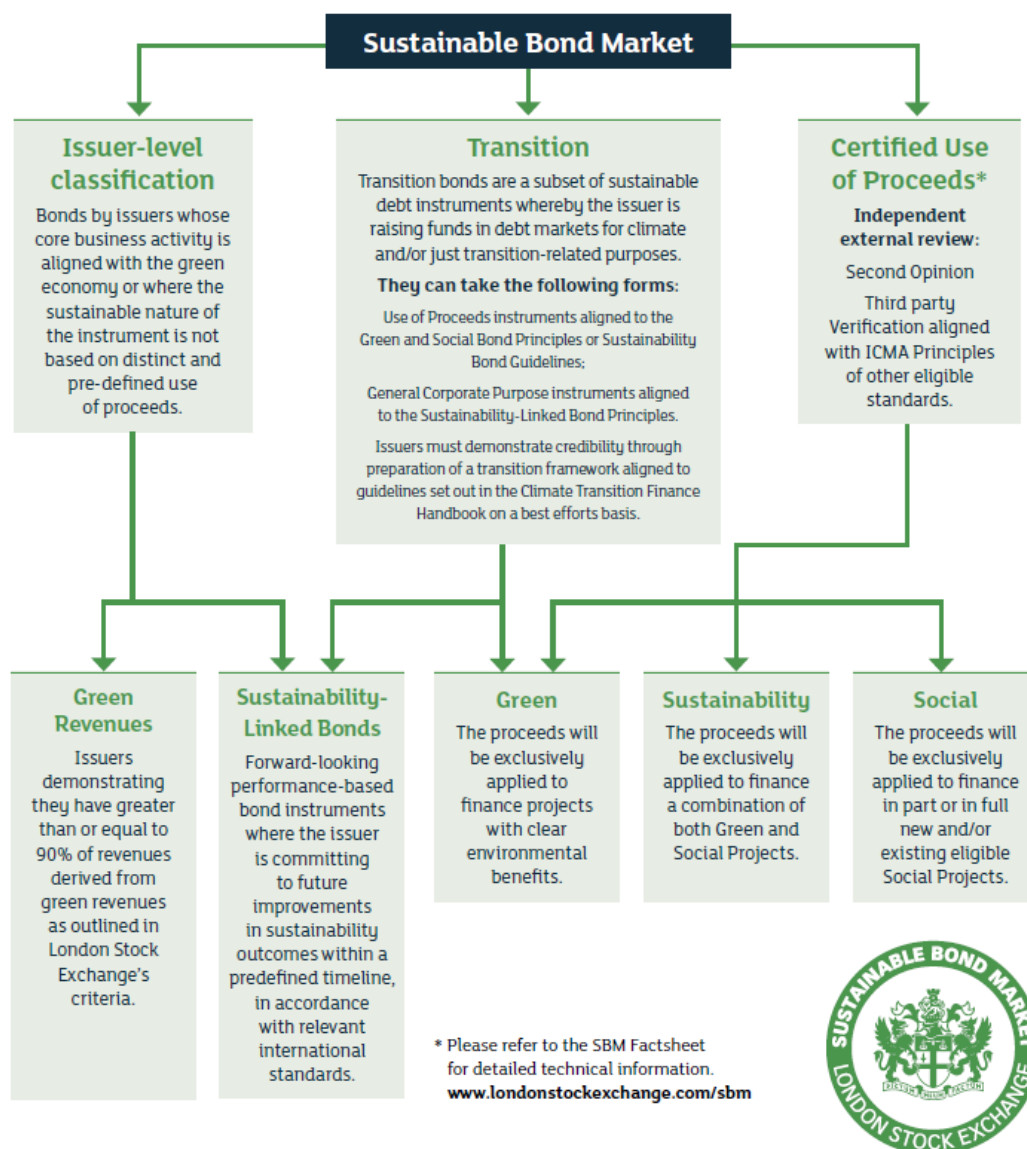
Sustainable Bond Market

Issuer-level classification

Bonds by issuers whose core business activity is aligned with the green economy or where the sustainable nature of the instrument is not based on distinct and pre-defined use of proceeds.

Transition

Transition bonds are a subset of sustainable debt instruments whereby the issuer is raising funds in debt markets for climate and/or just transition-related purposes.

They can take the following forms:

Use of Proceeds instruments aligned to the Green and Social Bond Principles or Sustainability Bond Guidelines;

General Corporate Purpose instruments aligned to the Sustainability-Linked Bond Principles.

Issuers must demonstrate credibility through preparation of a transition framework aligned to guidelines set out in the Climate Transition Finance Handbook on a best efforts basis.

Certified Use of Proceeds*

Independent external review:

Second Opinion

Third party Verification aligned with ICMA Principles of other eligible standards.

Green Revenues

Issuers demonstrating they have greater than or equal to 90% of revenues derived from green revenues as outlined in London Stock Exchange's criteria.

Sustainability-Linked Bonds

Forward-looking performance-based bond instruments where the issuer is committing to future improvements in sustainability outcomes within a predefined timeline, in accordance with relevant international standards.

Green

The proceeds will be exclusively applied to finance projects with clear environmental benefits.

Sustainability

The proceeds will be exclusively applied to finance a combination of both Green and Social Projects.

Social

The proceeds will be exclusively applied to finance in part or in full new and/or existing eligible Social Projects.

* Please refer to the SBM Factsheet for detailed technical information.
www.londonstockexchange.com/sbm

SUSTAINABLE BOND MARKET
LONDON STOCK EXCHANGE
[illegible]